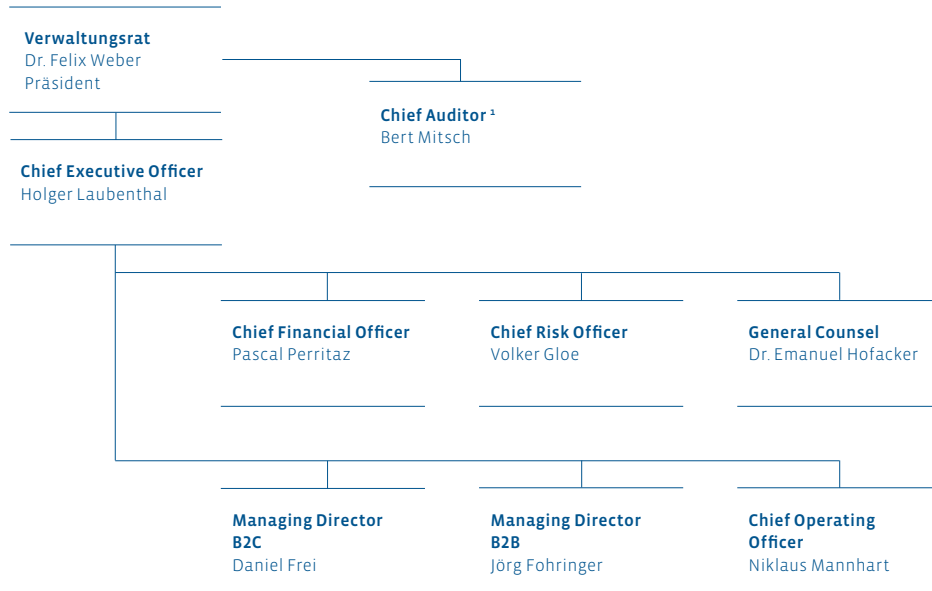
Verwaltungsrat
Dr. Felix Weber
Präsident

Chief Auditor $^{1}$
Bert Mitsch

Chief Executive Officer
Holger Laubenthal

Chief Financial Officer
Pascal Perritaz

Chief Risk Officer
Volker Gloe

General Counsel
Dr. Emanuel Hofacker

Managing Director B2C
Daniel Frei

Managing Director B2B
Jörg Fohringer

Chief Operating Officer
Niklaus Mannhart